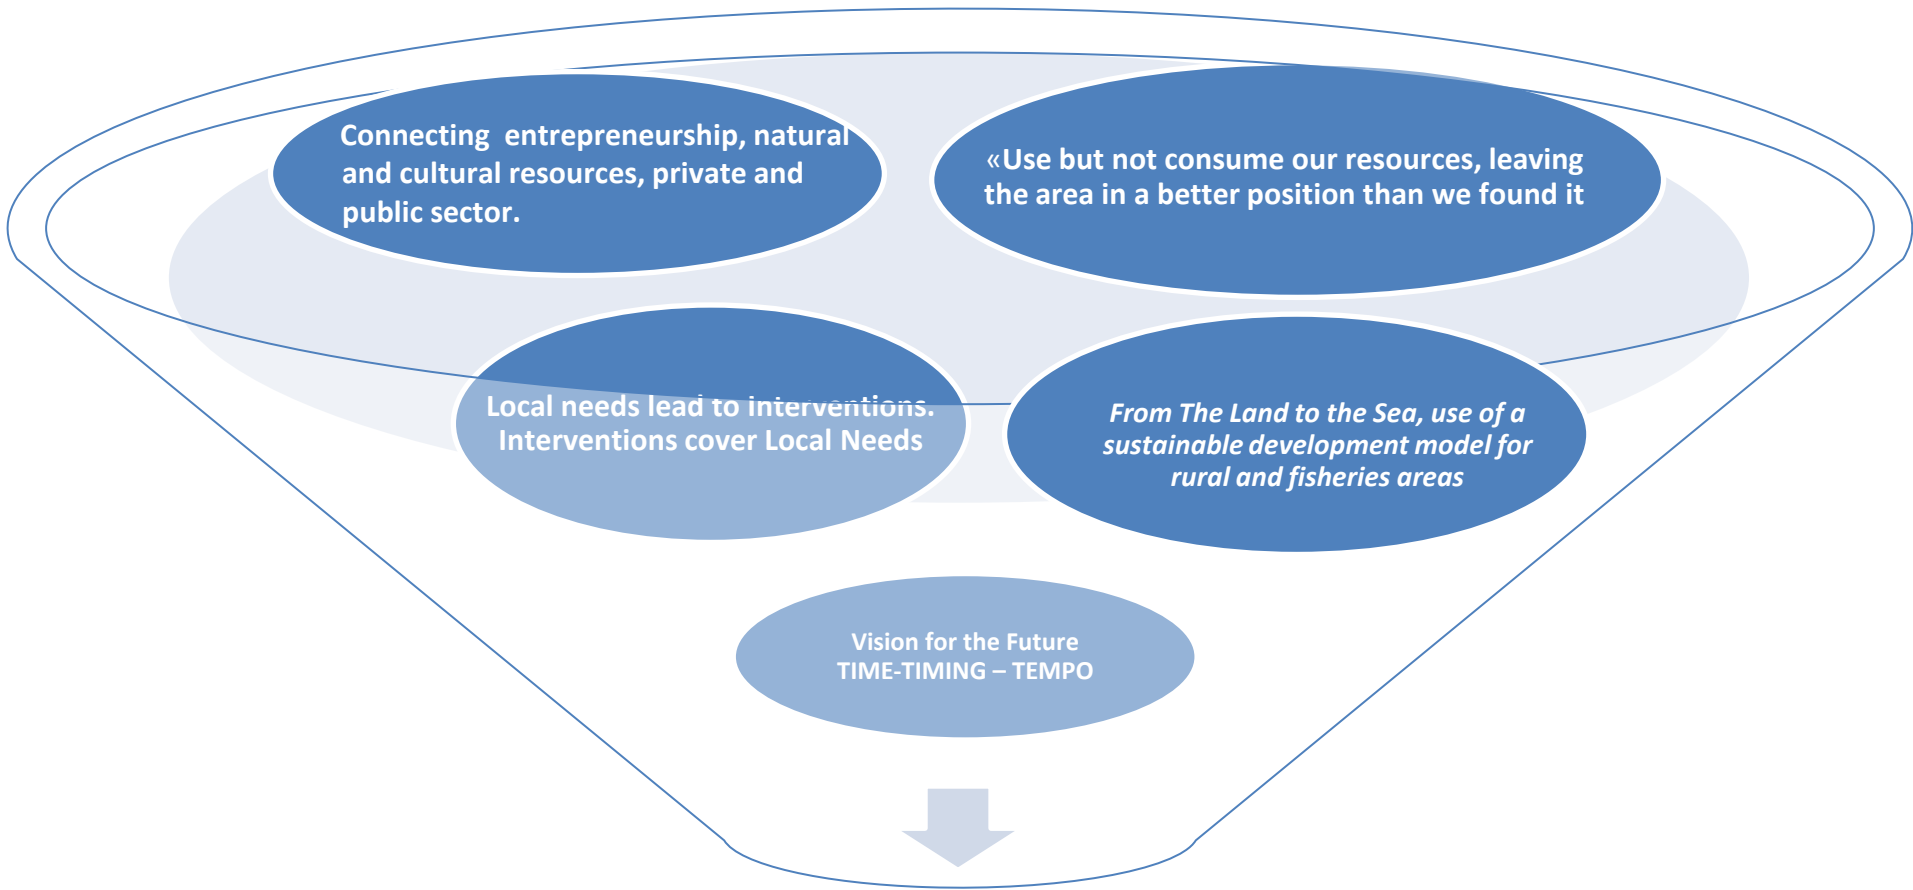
Connecting entrepreneurship, natural and cultural resources, private and public sector.

«Use but not consume our resources, leaving the area in a better position than we found it

Local needs lead to interventions. Interventions cover Local Needs

*From The Land to the Sea, use of a sustainable development model for rural and fisheries areas*

Vision for the Future
TIME-TIMING – TEMPO